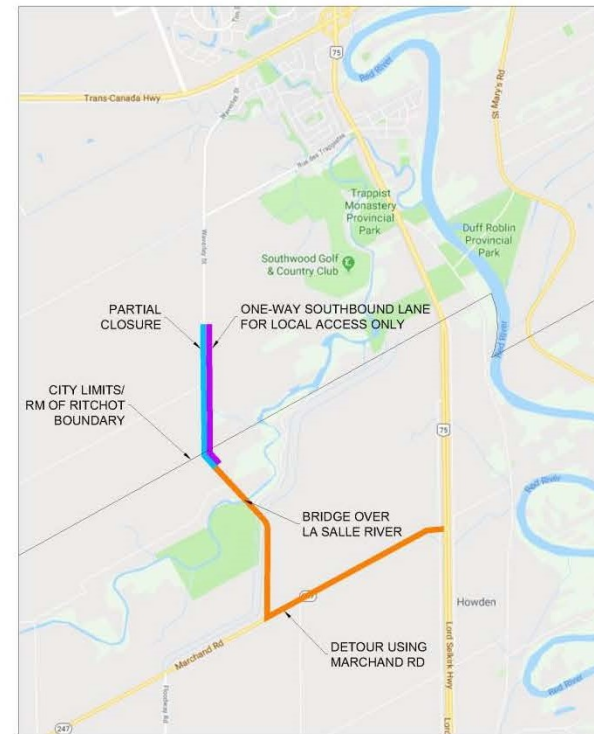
Trans-Canada Hwy

75

Red River

St Mary's Rd

Rue des Trappistes

Waverley St

Trappist Monastery Provincial Park

Duff Roblin Provincial Park

Southwood Golf & Country Club

PARTIAL CLOSURE

ONE-WAY SOUTHBOUND LANE FOR LOCAL ACCESS ONLY

Red River

CITY LIMITS/ RM OF RITCHOT BOUNDARY

75

Red River

BRIDGE OVER LA SALLE RIVER

Howden

Land Salkirk Hwy

DETOUR USING MARCHAND RD

Marchand Rd

247

Red River